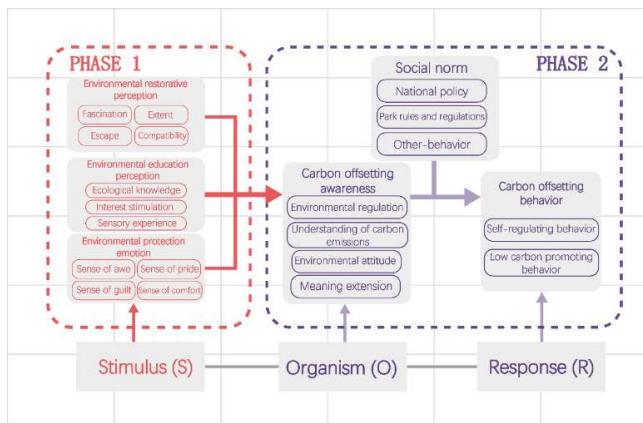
PHASE 1

Environmental restorative perception

Fascination

Extent

Escape

Compatibility

Environmental education perception

Ecological knowledge

Interest stimulation

Sensory experience

Environmental protection emotion

Sense of awe

Sense of pride

Sense of guilt

Sense of comfort

PHASE 2

Social norm

National policy

Park rules and regulations

Other-behavior

Carbon offsetting awareness

Environmental regulation

Understanding of carbon emissions

Environmental attitude

Meaning extension

Carbon offsetting behavior

Self-regulating behavior

Low carbon promoting behavior

Stimulus (S)

Organism (O)

Response (R)